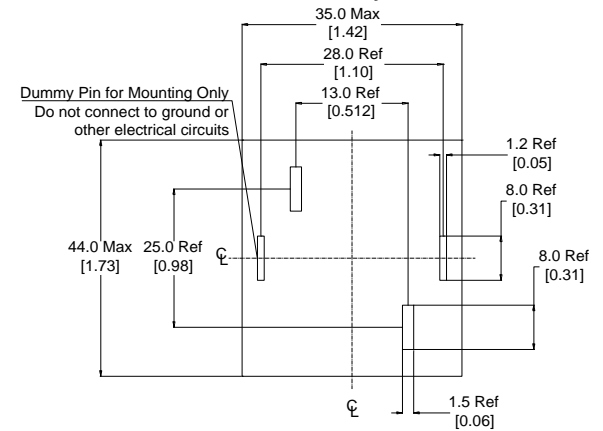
35.0 Max
[1.42]

28.0 Ref
[1.10]

13.0 Ref
[0.512]

Dummy Pin for Mounting Only
Do not connect to ground or
other electrical circuits

1.2 Ref
[0.05]

8.0 Ref
[0.31]

44.0 Max
[1.73]

25.0 Ref
[0.98]

℄

8.0 Ref
[0.31]

℄

1.5 Ref
[0.06]